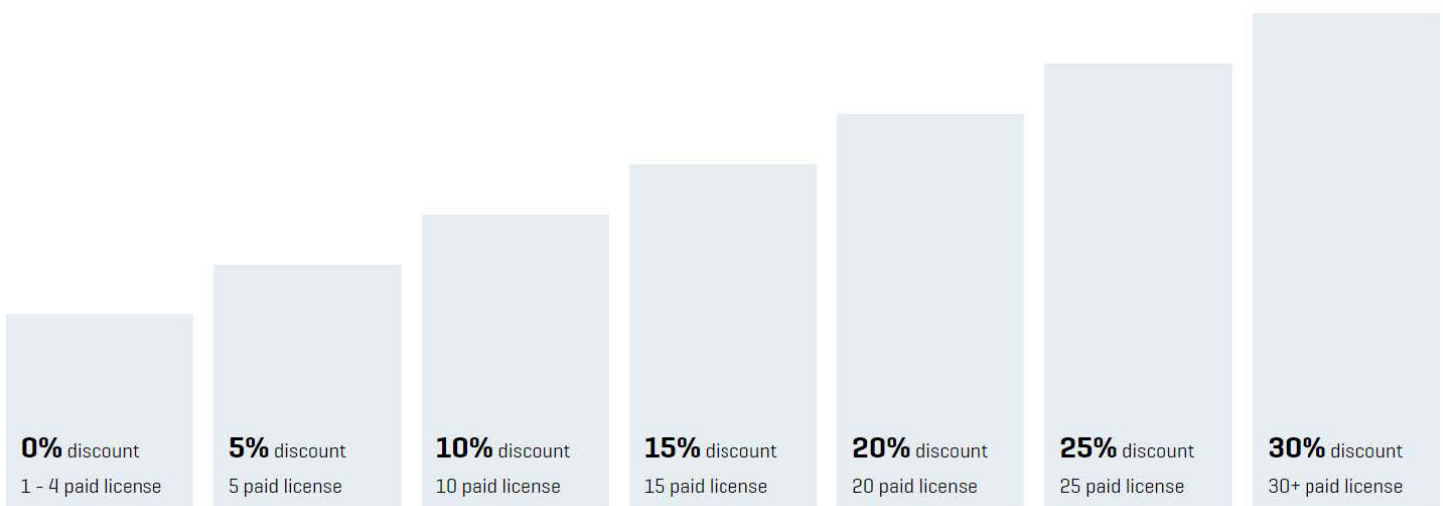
0% discount
1 - 4 paid license

5% discount
5 paid license

10% discount
10 paid license

15% discount
15 paid license

20% discount
20 paid license

25% discount
25 paid license

30% discount
30+ paid license